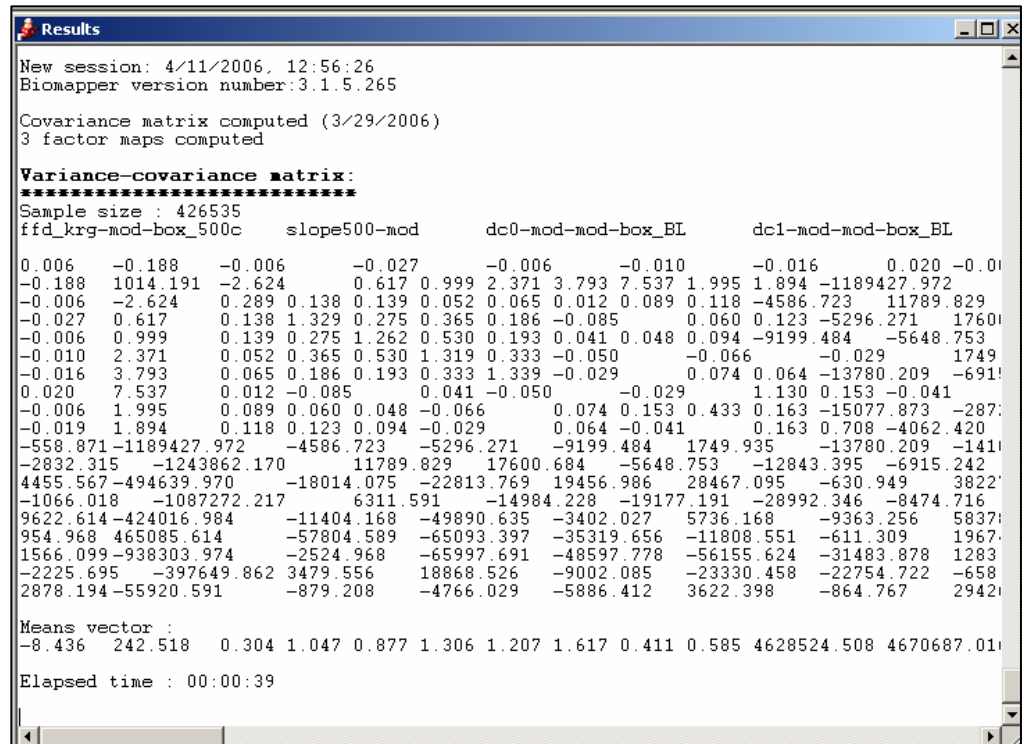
Results

New session: 4/11/2006, 12:56:26
Biomapper version number:3.1.5.265

Covariance matrix computed (3/29/2006)
3 factor maps computed

Variance-covariance matrix:
****************************
Sample size : 426535
ffd_krg-mod-box_500c slope500-mod dc0-mod-mod-box_BL dc1-mod-mod-box_BL

0.006 −0.188 −0.006 −0.027 −0.006 −0.010 −0.016 0.020 −0.0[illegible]
−0.188 1014.191 −2.624 0.617 0.999 2.371 3.793 7.537 1.995 1.894 −1189427.972
−0.006 −2.624 0.289 0.138 0.139 0.052 0.065 0.012 0.089 0.118 −4586.723 11789.829
−0.027 0.617 0.138 1.329 0.275 0.365 0.186 −0.085 0.060 0.123 −5296.271 1760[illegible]
−0.006 0.999 0.139 0.275 1.262 0.530 0.193 0.041 0.048 0.094 −9199.484 −5648.753
−0.010 2.371 0.052 0.365 0.530 1.319 0.333 −0.050 −0.066 −0.029 1749
−0.016 3.793 0.065 0.186 0.193 0.333 1.339 −0.029 0.074 0.064 −13780.209 −691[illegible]
0.020 7.537 0.012 −0.085 0.041 −0.050 −0.029 1.130 0.153 −0.041
−0.006 1.995 0.089 0.060 0.048 −0.066 0.074 0.153 0.433 0.163 −15077.873 −287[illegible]
−0.019 1.894 0.118 0.123 0.094 −0.029 0.064 −0.041 0.163 0.708 −4062.420
−558.871 −1189427.972 −4586.723 −5296.271 −9199.484 1749.935 −13780.209 −141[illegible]
−2832.315 −1243862.170 11789.829 17600.684 −5648.753 −12843.395 −6915.242
4455.567 −494639.970 −18014.075 −22813.769 19456.986 28467.095 −630.949 3822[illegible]
−1066.018 −1087272.217 6311.591 −14984.228 −19177.191 −28992.346 −8474.716
9622.614 −424016.984 −11404.168 −49890.635 −3402.027 5736.168 −9363.256 5837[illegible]
954.968 465085.614 −57804.589 −65093.397 −35319.656 −11808.551 −611.309 1967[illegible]
1566.099 −938303.974 −2524.968 −65997.691 −48597.778 −56155.624 −31483.878 1283
−2225.695 −397649.862 3479.556 18868.526 −9002.085 −23330.458 −22754.722 −658
2878.194 −55920.591 −879.208 −4766.029 −5886.412 3622.398 −864.767 2942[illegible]

Means vector :
−8.436 242.518 0.304 1.047 0.877 1.306 1.207 1.617 0.411 0.585 4628524.508 4670687.01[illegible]

Elapsed time : 00:00:39